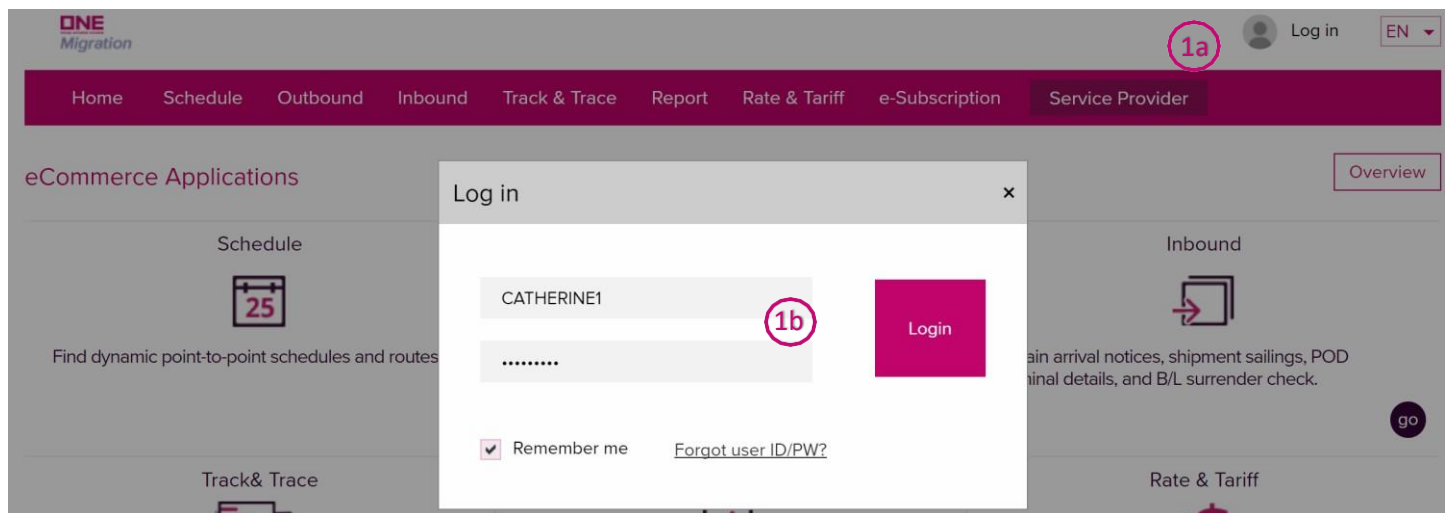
ONE
Migration

1a

Log in

EN

Home Schedule Outbound Inbound Track & Trace Report Rate & Tariff e-Subscription Service Provider

eCommerce Applications

Overview

Schedule

25

Find dynamic point-to-point schedules and routes

Inbound

ain arrival notices, shipment sailings, POD
inal details, and B/L surrender check.

go

Track& Trace

Rate & Tariff

Log in

×

CATHERINE1

1b

•••••••••

Login

Remember me

Forgot user ID/PW?